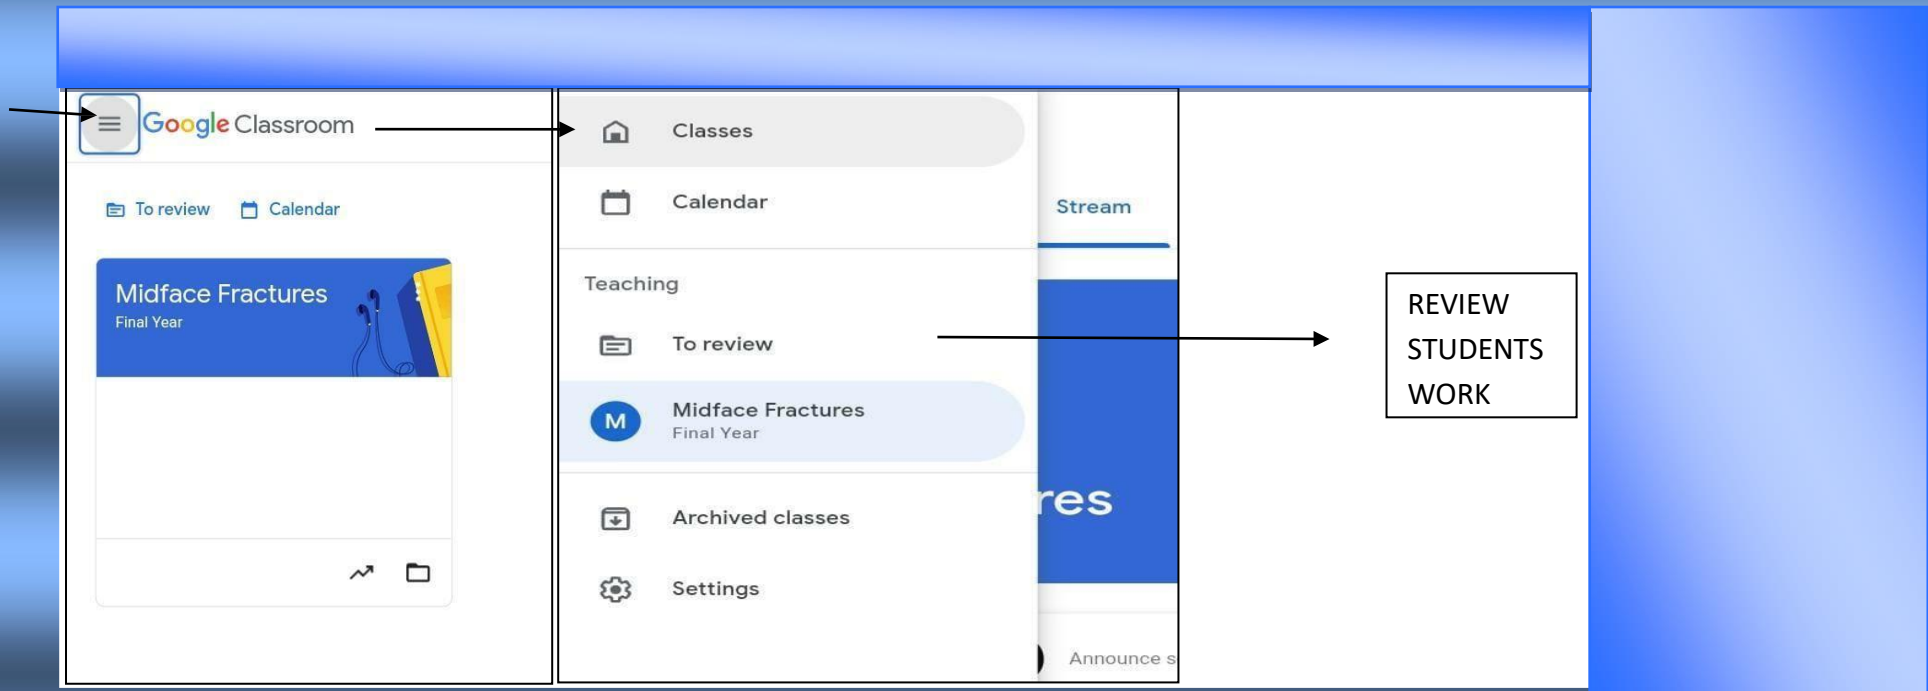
Google Classroom

To review Calendar

Midface Fractures
Final Year

Classes

Calendar

Teaching

To review

M Midface Fractures
Final Year

Archived classes

Settings

Stream

res

Announce s

REVIEW STUDENTS WORK